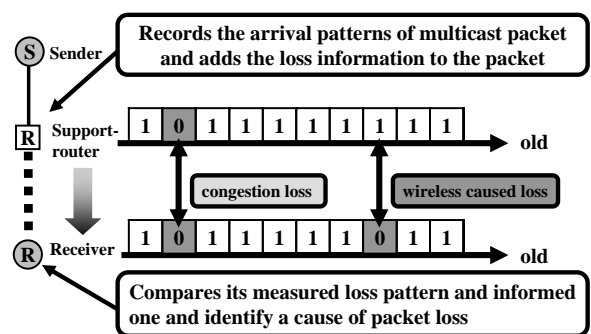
Records the arrival patterns of multicast packet and adds the loss information to the packet

S Sender

R Support-router

| 1 | 0 | 1 | 1 | 1 | 1 | 1 | 1 | 1 | 1 | 1 |
|---|---|---|---|---|---|---|---|---|---|---|

old

congestion loss

wireless caused loss

R Receiver

| 1 | 0 | 1 | 1 | 1 | 1 | 1 | 0 | 1 | 1 |
|---|---|---|---|---|---|---|---|---|---|

old

Compares its measured loss pattern and informed one and identify a cause of packet loss